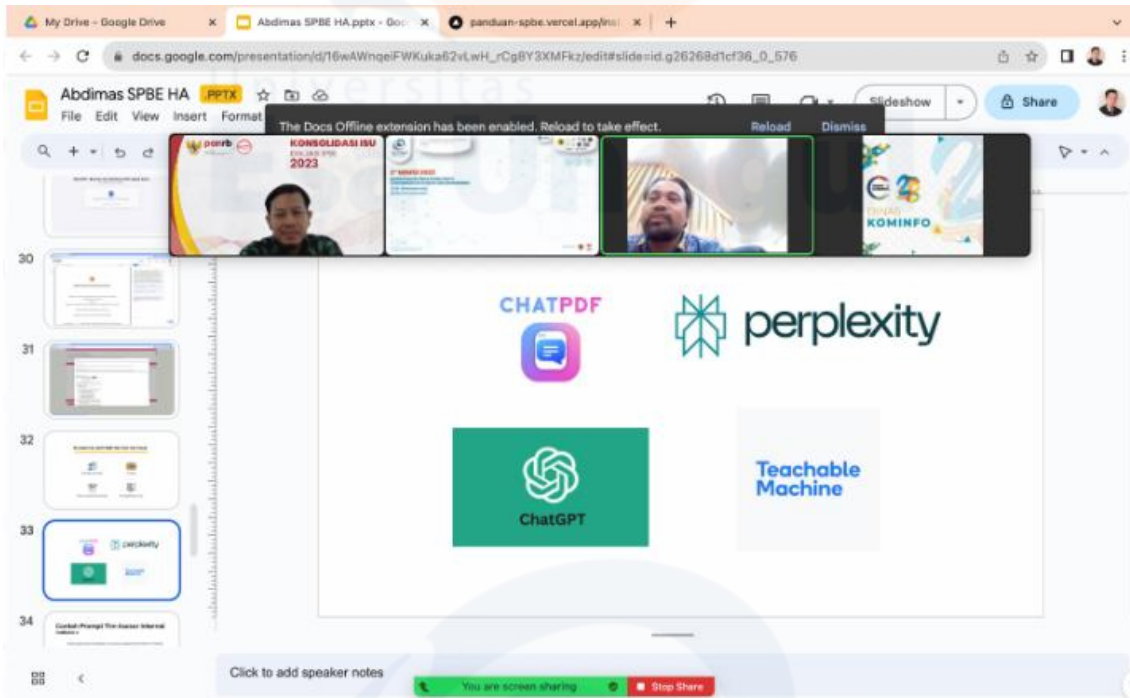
My Drive - Google Drive
Abdimas SPBE HA.pptx - Goo
panduan-spbe.vercel.app/ins

docs.google.com/presentation/d/16wAWnqeiFWKuka62vLwH_rCg8Y3XMFkz/edit#slide=id.g26268d1cf36_0_576

Abdimas SPBE HA .PPTX
File Edit View Insert Format

The Docs Offline extension has been enabled. Reload to take effect. Reload Dismiss

Slideshow
Share

panrb
KONSOLIDASI ISU
2023

KOMINFO

30
31
32
33
34

CHATPDF
perplexity
ChatGPT
Teachable Machine

Click to add speaker notes

You are screen sharing
Stop Share